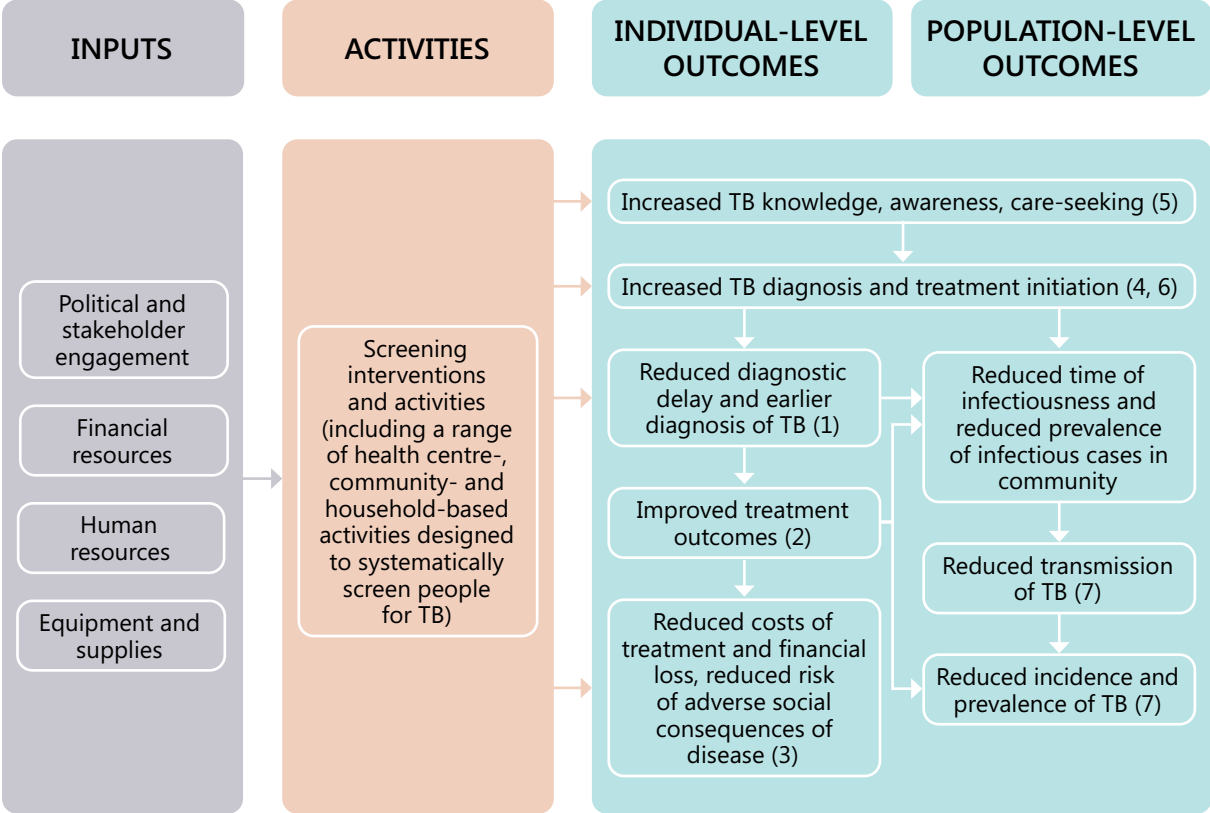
INPUTS

ACTIVITIES

INDIVIDUAL-LEVEL OUTCOMES

POPULATION-LEVEL OUTCOMES

Political and stakeholder engagement

Financial resources

Human resources

Equipment and supplies

Screening interventions and activities (including a range of health centre-, community- and household-based activities designed to systematically screen people for TB)

Increased TB knowledge, awareness, care-seeking (5)

Increased TB diagnosis and treatment initiation (4, 6)

Reduced diagnostic delay and earlier diagnosis of TB (1)

Improved treatment outcomes (2)

Reduced costs of treatment and financial loss, reduced risk of adverse social consequences of disease (3)

Reduced time of infectiousness and reduced prevalence of infectious cases in community

Reduced transmission of TB (7)

Reduced incidence and prevalence of TB (7)